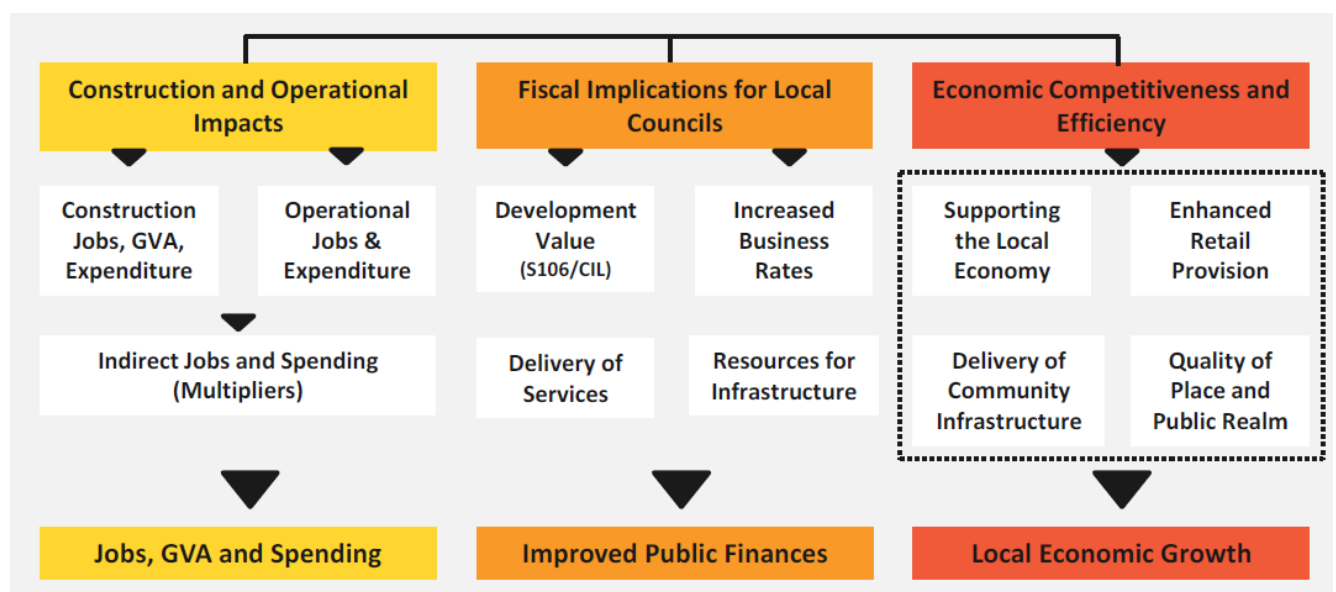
Construction and Operational Impacts

Construction Jobs, GVA, Expenditure

Operational Jobs & Expenditure

Indirect Jobs and Spending (Multipliers)

Jobs, GVA and Spending

Fiscal Implications for Local Councils

Development Value (S106/CIL)

Increased Business Rates

Delivery of Services

Resources for Infrastructure

Improved Public Finances

Economic Competitiveness and Efficiency

Supporting the Local Economy

Enhanced Retail Provision

Delivery of Community Infrastructure

Quality of Place and Public Realm

Local Economic Growth